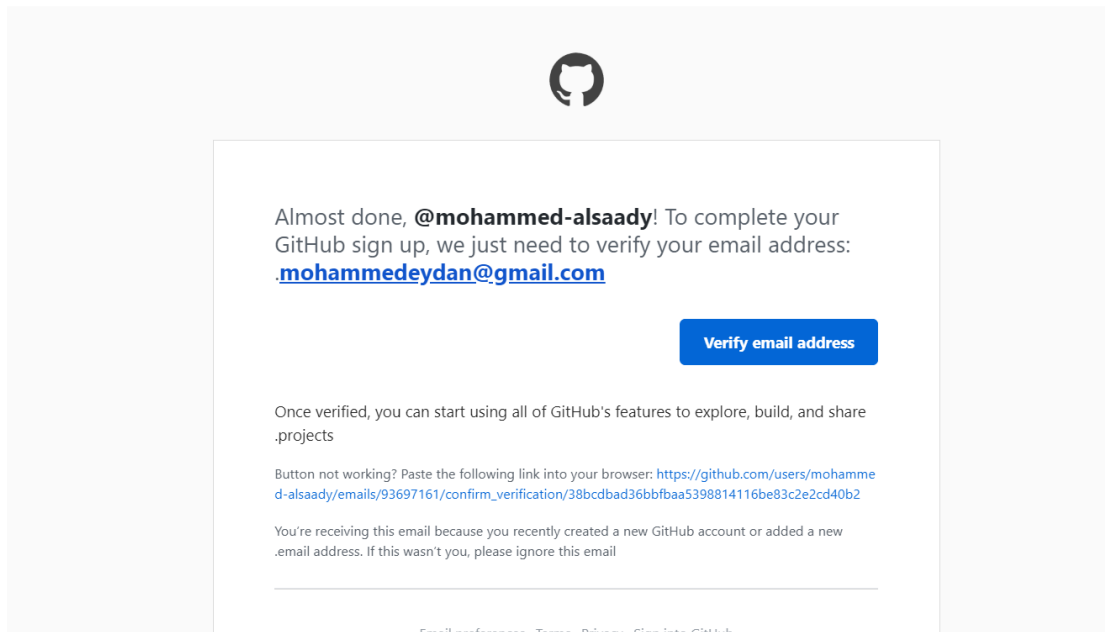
Almost done, **@mohammed-alsaady**! To complete your GitHub sign up, we just need to verify your email address: .mohammedeydan@gmail.com

Verify email address

Once verified, you can start using all of GitHub's features to explore, build, and share .projects

Button not working? Paste the following link into your browser: https://github.com/users/mohammed-alsaady/emails/93697161/confirm_verification/38bcdbad36bbfbaa5398814116be83c2e2cd40b2

You're receiving this email because you recently created a new GitHub account or added a new .email address. If this wasn't you, please ignore this email

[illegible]